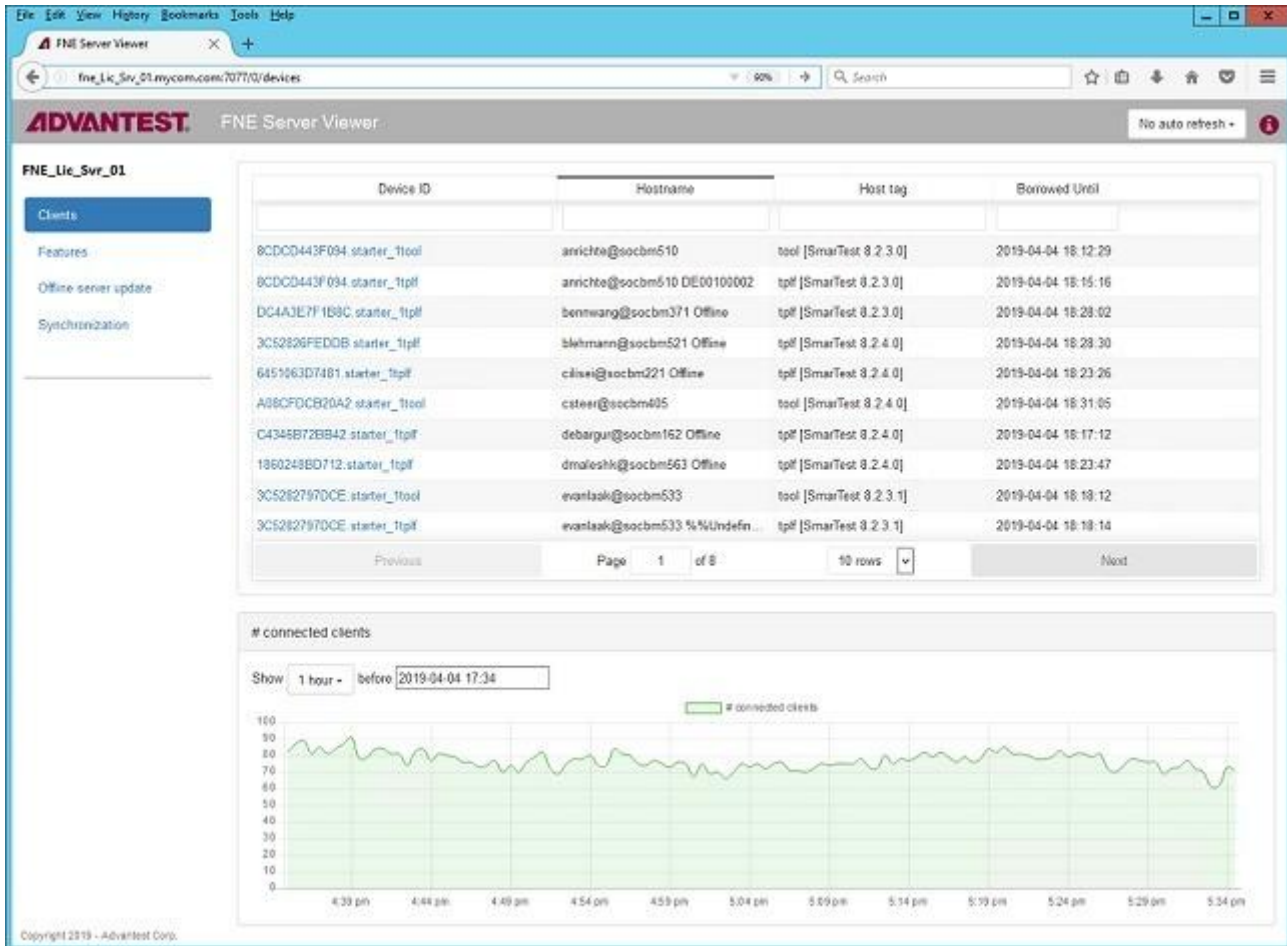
File Edit View History Bookmarks Tools Help

FNE Server Viewer

fne_Lic_Srv_01.mycom.com:7077/0/devices

90%

Search

ADVANTEST. FNE Server Viewer

No auto refresh

FNE_Lic_Svr_01

Clients

Features

Offline server update

Synchronization

| Device ID | Hostname | Host tag | Borrowed Until |
|---|---|---|---|
| | | | |
| 8CDCD443F094.starter_1tool | anrichte@socbm510 | tool [SmarTest 8.2.3.0] | 2019-04-04 18:12:29 |
| 8CDCD443F094.starter_1tplf | anrichte@socbm510 DE00100002 | tplf [SmarTest 8.2.3.0] | 2019-04-04 18:15:16 |
| DC4A3E7F1B8C.starter_1tplf | benmwang@socbm371 Offline | tplf [SmarTest 8.2.3.0] | 2019-04-04 18:28:02 |
| 3C52826FEDDB.starter_1tplf | blehmann@socbm521 Offline | tplf [SmarTest 8.2.4.0] | 2019-04-04 18:28:30 |
| 6451063D7481.starter_1tplf | cilisei@socbm221 Offline | tplf [SmarTest 8.2.4.0] | 2019-04-04 18:23:26 |
| A08CFDCB20A2.starter_1tool | csteer@socbm405 | tool [SmarTest 8.2.4.0] | 2019-04-04 18:31:05 |
| C4346B72BB42.starter_1tplf | debargur@socbm162 Offline | tplf [SmarTest 8.2.4.0] | 2019-04-04 18:17:12 |
| 1860248BD712.starter_1tplf | dmaleshk@socbm563 Offline | tplf [SmarTest 8.2.4.0] | 2019-04-04 18:23:47 |
| 3C5282797DCE.starter_1tool | evanlaak@socbm533 | tool [SmarTest 8.2.3.1] | 2019-04-04 18:18:12 |
| 3C5282797DCE.starter_1tplf | evanlaak@socbm533 %%Undefin... | tplf [SmarTest 8.2.3.1] | 2019-04-04 18:18:14 |

Previous Page 1 of 8 10 rows Next

# connected clients

Show 1 hour before 2019-04-04 17:34

# connected clients

100 90 80 70 60 50 40 30 20 10 0

4:39 pm 4:44 pm 4:49 pm 4:54 pm 4:59 pm 5:04 pm 5:09 pm 5:14 pm 5:19 pm 5:24 pm 5:29 pm 5:34 pm

Copyright 2019 - Advantest Corp.